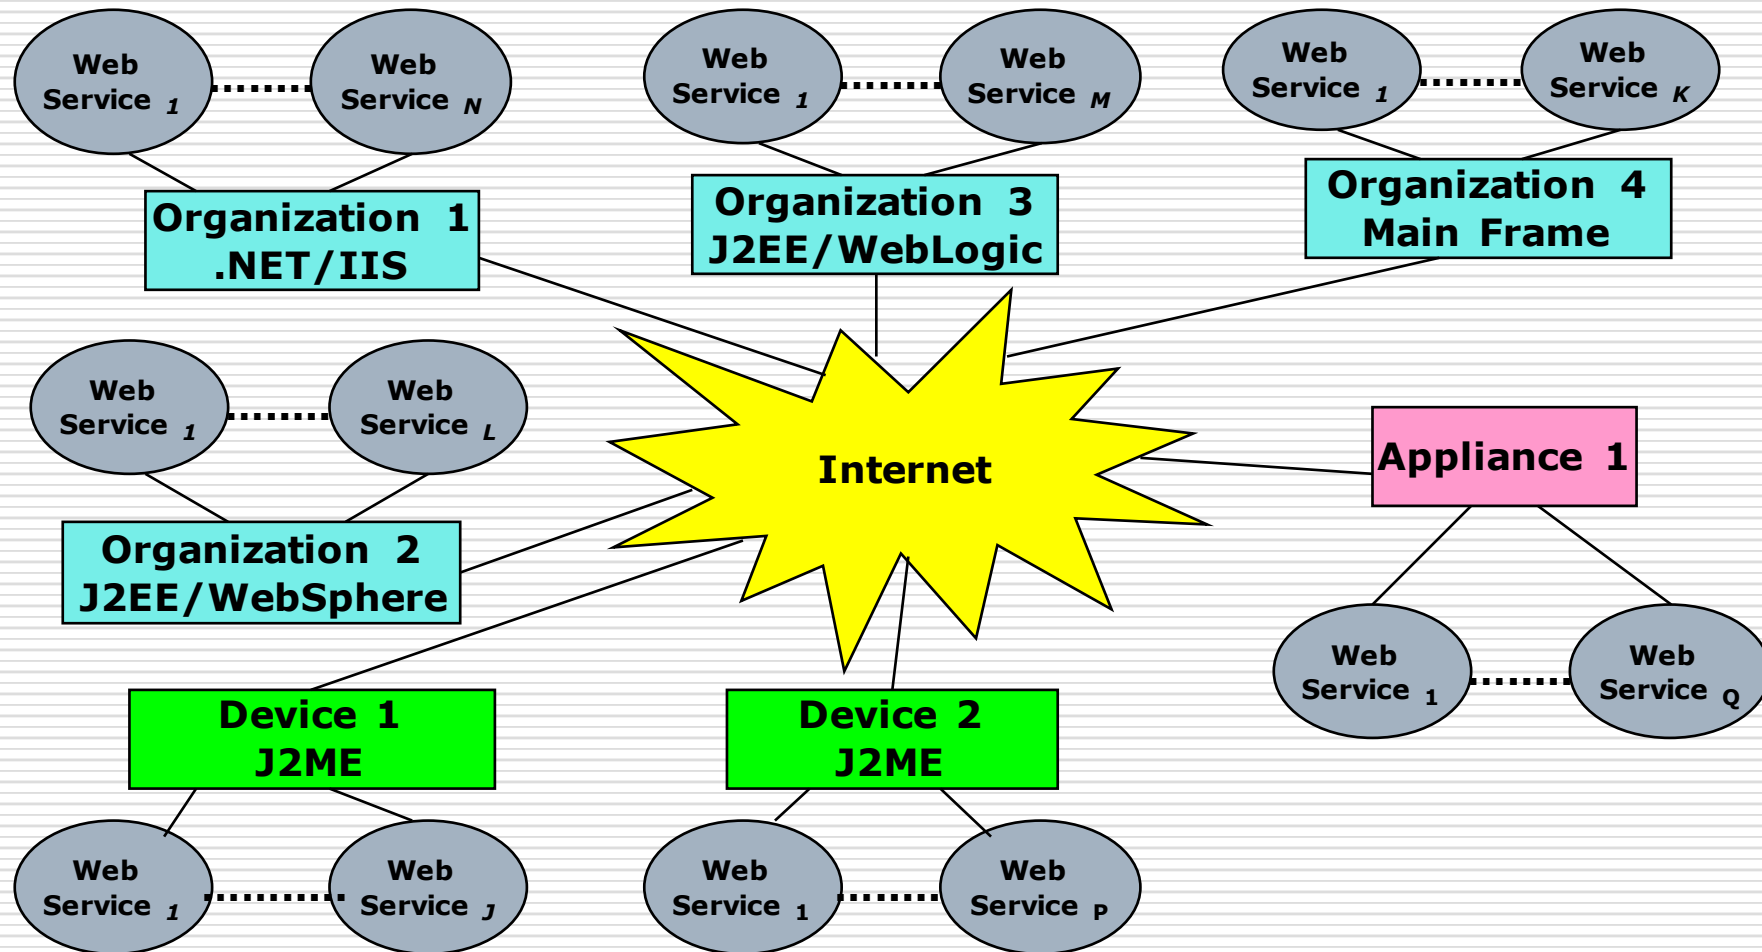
Web Service $_1$

Web Service $_N$

Organization 1 .NET/IIS

Web Service $_1$

Web Service $_M$

Organization 3 J2EE/WebLogic

Web Service $_1$

Web Service $_K$

Organization 4 Main Frame

Web Service $_1$

Web Service $_L$

Organization 2 J2EE/WebSphere

Internet

Appliance 1

Web Service $_1$

Web Service $_Q$

Device 1 J2ME

Device 2 J2ME

Web Service $_1$

Web Service $_J$

Web Service $_1$

Web Service $_P$